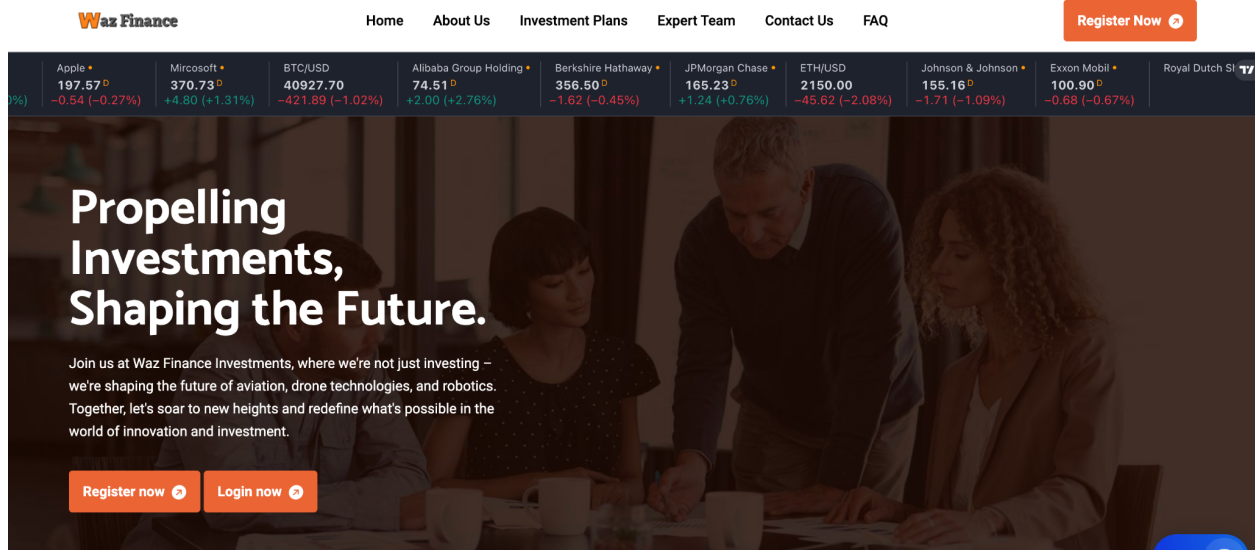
Waz Finance

Home About Us Investment Plans Expert Team Contact Us FAQ

Register Now

0%)

Apple
197.57 D
−0.54 (−0.27%)

Mircosoft
370.73 D
+4.80 (+1.31%)

BTC/USD
40927.70
−421.89 (−1.02%)

Alibaba Group Holding
74.51 D
+2.00 (+2.76%)

Berkshire Hathaway
356.50 D
−1.62 (−0.45%)

JPMorgan Chase
165.23 D
+1.24 (+0.76%)

ETH/USD
2150.00
−45.62 (−2.08%)

Johnson & Johnson
155.16 D
−1.71 (−1.09%)

Exxon Mobil
100.90 D
−0.68 (−0.67%)

Royal Dutch Sh

Propelling Investments, Shaping the Future.

Join us at Waz Finance Investments, where we're not just investing – we're shaping the future of aviation, drone technologies, and robotics. Together, let's soar to new heights and redefine what's possible in the world of innovation and investment.

Register now

Login now